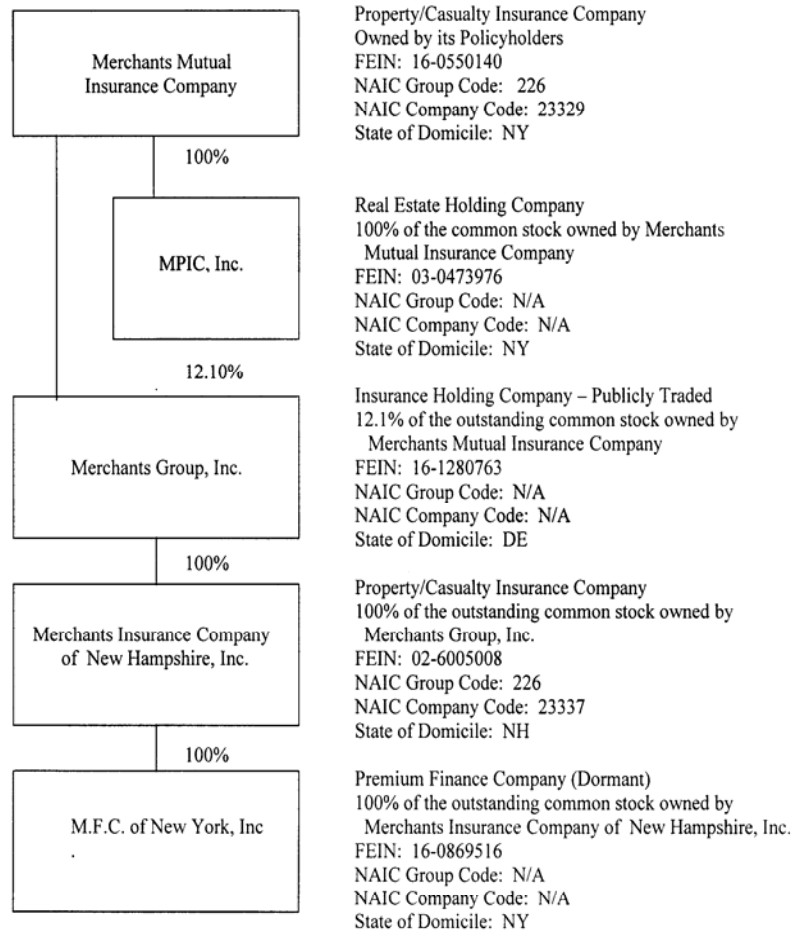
Merchants Mutual Insurance Company

Property/Casualty Insurance Company
Owned by its Policyholders
FEIN: 16-0550140
NAIC Group Code: 226
NAIC Company Code: 23329
State of Domicile: NY

100%

MPIC, Inc.

Real Estate Holding Company
100% of the common stock owned by Merchants Mutual Insurance Company
FEIN: 03-0473976
NAIC Group Code: N/A
NAIC Company Code: N/A
State of Domicile: NY

12.10%

Merchants Group, Inc.

Insurance Holding Company – Publicly Traded
12.1% of the outstanding common stock owned by Merchants Mutual Insurance Company
FEIN: 16-1280763
NAIC Group Code: N/A
NAIC Company Code: N/A
State of Domicile: DE

100%

Merchants Insurance Company of New Hampshire, Inc.

Property/Casualty Insurance Company
100% of the outstanding common stock owned by Merchants Group, Inc.
FEIN: 02-6005008
NAIC Group Code: 226
NAIC Company Code: 23337
State of Domicile: NH

100%

M.F.C. of New York, Inc
.

Premium Finance Company (Dormant)
100% of the outstanding common stock owned by Merchants Insurance Company of New Hampshire, Inc.
FEIN: 16-0869516
NAIC Group Code: N/A
NAIC Company Code: N/A
State of Domicile: NY